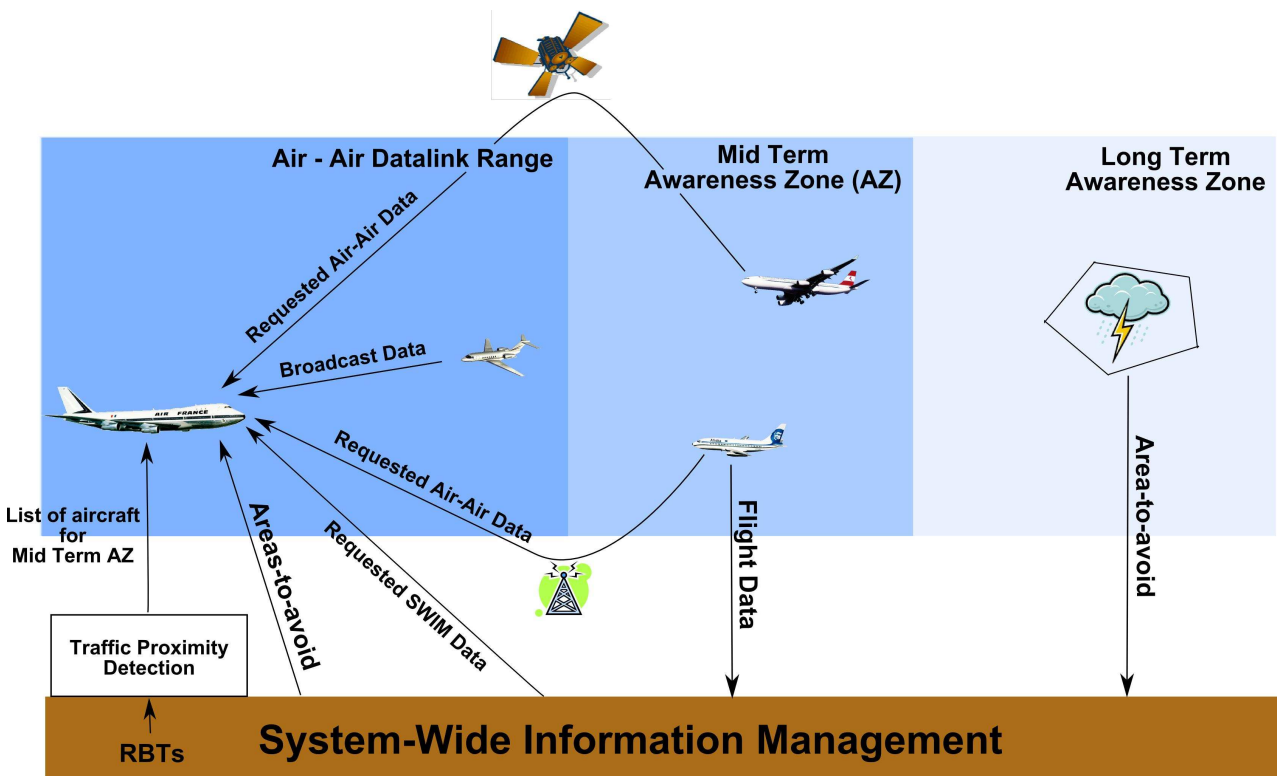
Air - Air Datalink Range

Mid Term Awareness Zone (AZ)

Long Term Awareness Zone

Requested Air-Air Data

Broadcast Data

AIR FRANCE

Requested Air-Air Data

List of aircraft for Mid Term AZ

Areas-to-avoid

Requested SWIM Data

Flight Data

Area-to-avoid

Traffic Proximity Detection

RBTs

System-Wide Information Management